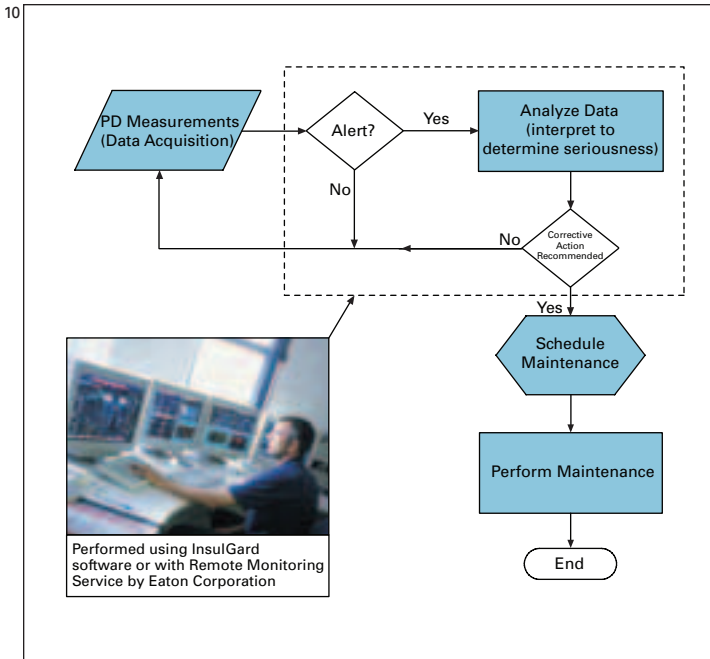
10

PD Measurements (Data Acquisition)

Alert?

Yes

Analyze Data (interpret to determine seriousness)

No

No

Corrective Action Recommended

Yes

Schedule Maintenance

Perform Maintenance

End

Performed using InsulGard software or with Remote Monitoring Service by Eaton Corporation